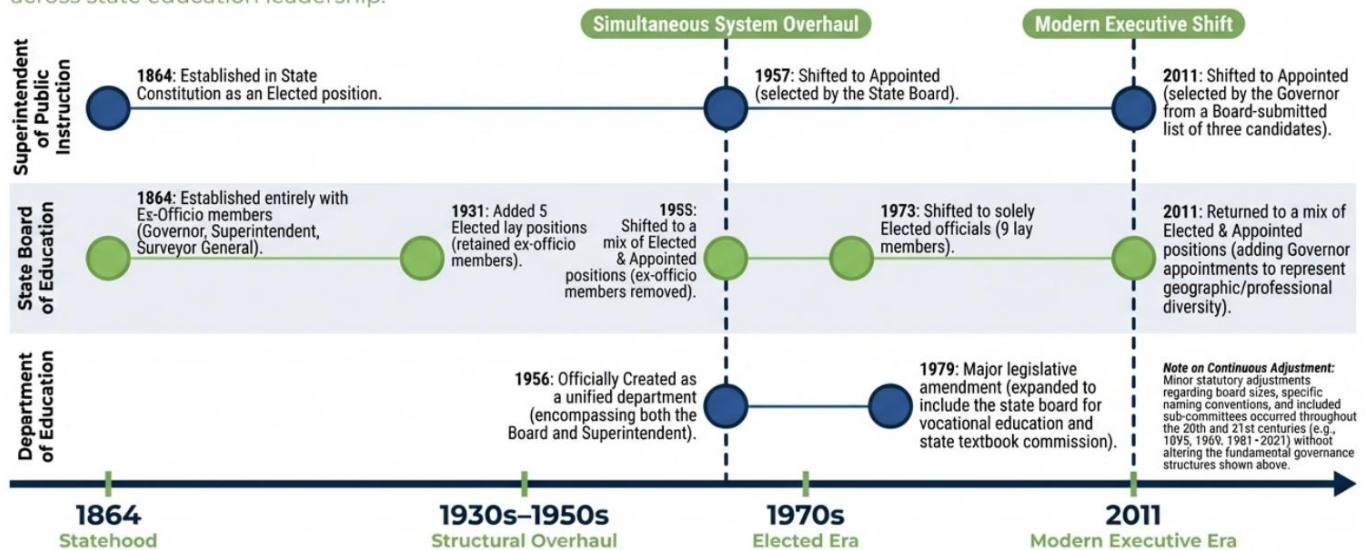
across state education leadership.

Simultaneous System Overhaul

Modern Executive Shift

Superintendent of Public Instruction

1864: Established in State Constitution as an Elected position.

1957: Shifted to Appointed (selected by the State Board).

2011: Shifted to Appointed (selected by the Governor from a Board-submitted list of three candidates).

State Board of Education

1864: Established entirely with Ex-Officio members (Governor, Superintendent, Surveyor General).

1931: Added 5 Elected lay positions (retained ex-officio members).

195S: Shifted to a mix of Elected & Appointed positions (ex-officio members removed).

1973: Shifted to solely Elected officials (9 lay members).

2011: Returned to a mix of Elected & Appointed positions (adding Governor appointments to represent geographic/professional diversity).

Department of Education

1956: Officially Created as a unified department (encompassing both the Board and Superintendent).

1979: Major legislative amendment (expanded to include the state board for vocational education and state textbook commission).

Note on Continuous Adjustment: Minor statutory adjustments regarding board sizes, specific naming conventions, and included sub-committees occurred throughout the 20th and 21st centuries (e.g., 1095, 1969, 1981-2021) without altering the fundamental governance structures shown above.

1864
Statehood

1930s–1950s
Structural Overhaul

1970s
Elected Era

2011
Modern Executive Era